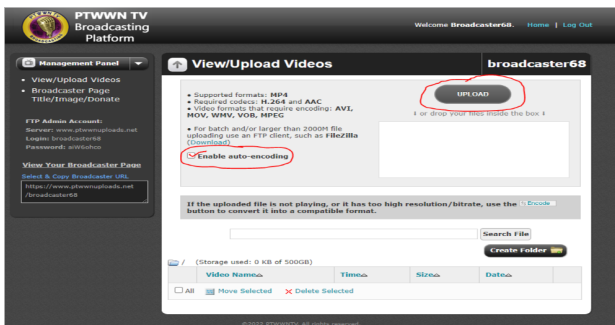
PTWWN TV Broadcasting Platform

Welcome Broadcaster68. Home | Log Out

Management Panel

• View/Upload Videos
• Broadcaster Page Title/Image/Donate

FTP Admin Account:
Server: www.ptwwnuploads.net
Login: broadcaster68
Password: aW6ohco

View Your Broadcaster Page

Select & Copy Broadcaster URL
https://www.ptwwnuploads.net/broadcaster68

View/Upload Videos

broadcaster68

• Supported formats: MP4
• Required codecs: H.264 and AAC
• Video formats that require encoding: AVI, MOV, WMV, VOB, MPEG

• For batch and/or larger than 2000M file uploading use an FTP client, such as FileZilla (Download)

Enable auto-encoding

UPLOAD

↓ or drop your files inside the box ↓

If the uploaded file is not playing, or it has too high resolution/bitrate, use the Encode button to convert it into a compatible format.

Search File

Create Folder

/ (Storage used: 0 KB of 500GB)

| | Video Name | Time | Size | Date |
|---|---|---|---|---|

All Move Selected Delete Selected

©2022 PTWWNTV. All rights reserved.